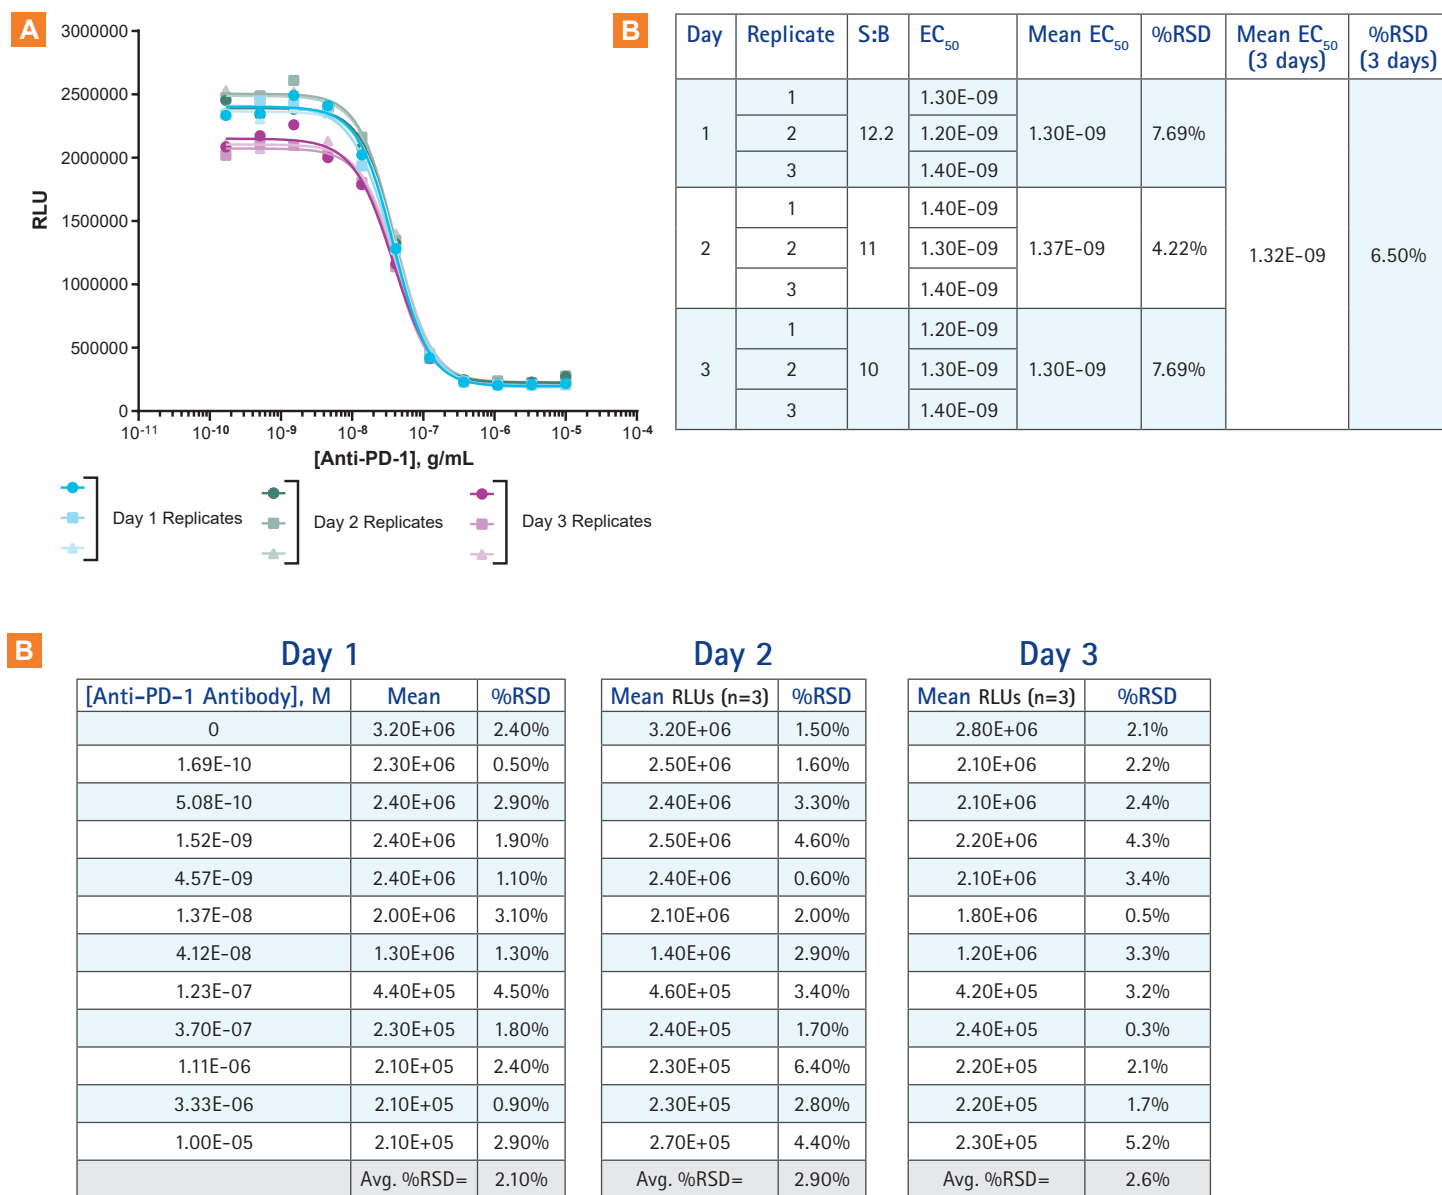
A

RLU

3000000
2500000
2000000
1500000
1000000
500000
0

$10^{-11}$ $10^{-10}$ $10^{-9}$ $10^{-8}$ $10^{-7}$ $10^{-6}$ $10^{-5}$ $10^{-4}$

[Anti-PD-1], g/mL

Day 1 Replicates

Day 2 Replicates

Day 3 Replicates

B

| Day | Replicate | S:B | $EC_{50}$ | Mean $EC_{50}$ | %RSD | Mean $EC_{50}$ (3 days) | %RSD (3 days) |
|---|---|---|---|---|---|---|---|
| 1 | 1 | 12.2 | 1.30E-09 | 1.30E-09 | 7.69% | 1.32E-09 | 6.50% |
| | 2 | | 1.20E-09 | | | | |
| | 3 | | 1.40E-09 | | | | |
| 2 | 1 | 11 | 1.40E-09 | 1.37E-09 | 4.22% | | |
| | 2 | | 1.30E-09 | | | | |
| | 3 | | 1.40E-09 | | | | |
| 3 | 1 | 10 | 1.20E-09 | 1.30E-09 | 7.69% | | |
| | 2 | | 1.30E-09 | | | | |
| | 3 | | 1.40E-09 | | | | |

B

Day 1

| [Anti-PD-1 Antibody], M | Mean | %RSD |
|---|---|---|
| 0 | 3.20E+06 | 2.40% |
| 1.69E-10 | 2.30E+06 | 0.50% |
| 5.08E-10 | 2.40E+06 | 2.90% |
| 1.52E-09 | 2.40E+06 | 1.90% |
| 4.57E-09 | 2.40E+06 | 1.10% |
| 1.37E-08 | 2.00E+06 | 3.10% |
| 4.12E-08 | 1.30E+06 | 1.30% |
| 1.23E-07 | 4.40E+05 | 4.50% |
| 3.70E-07 | 2.30E+05 | 1.80% |
| 1.11E-06 | 2.10E+05 | 2.40% |
| 3.33E-06 | 2.10E+05 | 0.90% |
| 1.00E-05 | 2.10E+05 | 2.90% |
| | Avg. %RSD= | 2.10% |

Day 2

| Mean RLUs (n=3) | %RSD |
|---|---|
| 3.20E+06 | 1.50% |
| 2.50E+06 | 1.60% |
| 2.40E+06 | 3.30% |
| 2.50E+06 | 4.60% |
| 2.40E+06 | 0.60% |
| 2.10E+06 | 2.00% |
| 1.40E+06 | 2.90% |
| 4.60E+05 | 3.40% |
| 2.40E+05 | 1.70% |
| 2.30E+05 | 6.40% |
| 2.30E+05 | 2.80% |
| 2.70E+05 | 4.40% |
| Avg. %RSD= | 2.90% |

Day 3

| Mean RLUs (n=3) | %RSD |
|---|---|
| 2.80E+06 | 2.1% |
| 2.10E+06 | 2.2% |
| 2.10E+06 | 2.4% |
| 2.20E+06 | 4.3% |
| 2.10E+06 | 3.4% |
| 1.80E+06 | 0.5% |
| 1.20E+06 | 3.3% |
| 4.20E+05 | 3.2% |
| 2.40E+05 | 0.3% |
| 2.20E+05 | 2.1% |
| 2.20E+05 | 1.7% |
| 2.30E+05 | 5.2% |
| Avg. %RSD= | 2.6% |